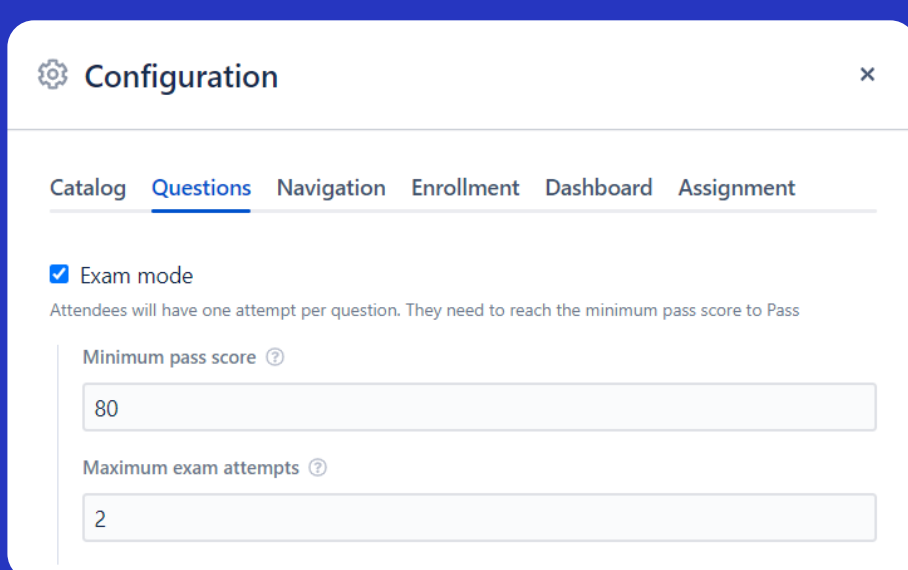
Configuration ×

Catalog Questions Navigation Enrollment Dashboard Assignment

Exam mode

Attendees will have one attempt per question. They need to reach the minimum pass score to Pass

Minimum pass score

80

Maximum exam attempts

2